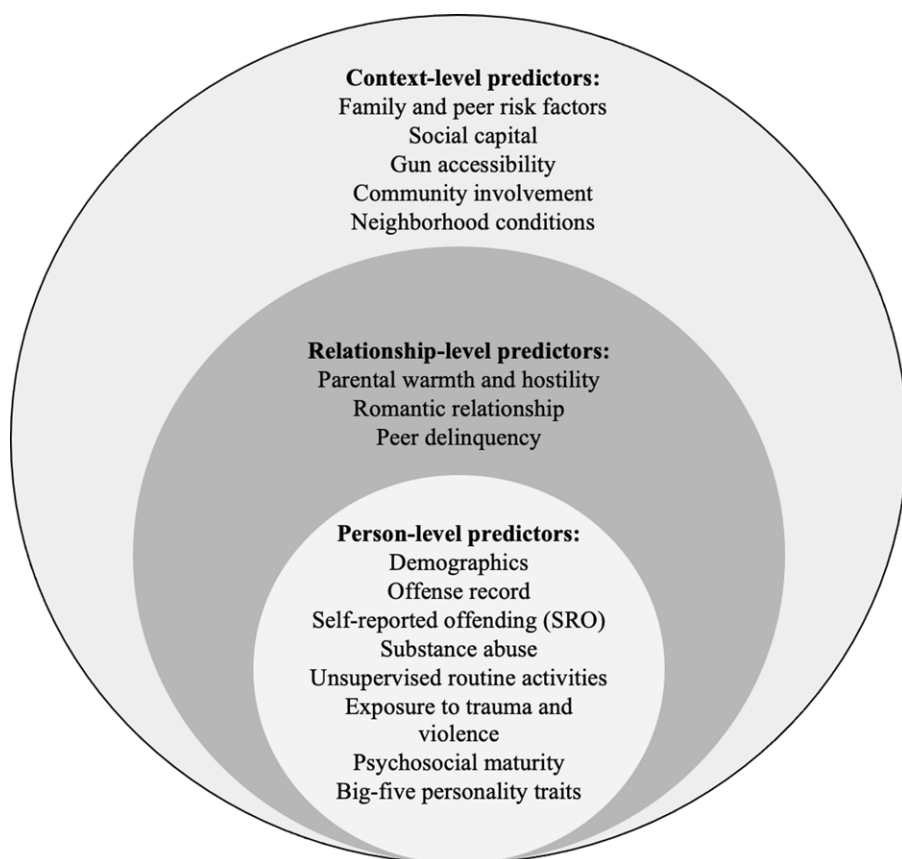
**Context-level predictors:**
Family and peer risk factors
Social capital
Gun accessibility
Community involvement
Neighborhood conditions

**Relationship-level predictors:**
Parental warmth and hostility
Romantic relationship
Peer delinquency

**Person-level predictors:**
Demographics
Offense record
Self-reported offending (SRO)
Substance abuse
Unsupervised routine activities
Exposure to trauma and violence
Psychosocial maturity
Big-five personality traits